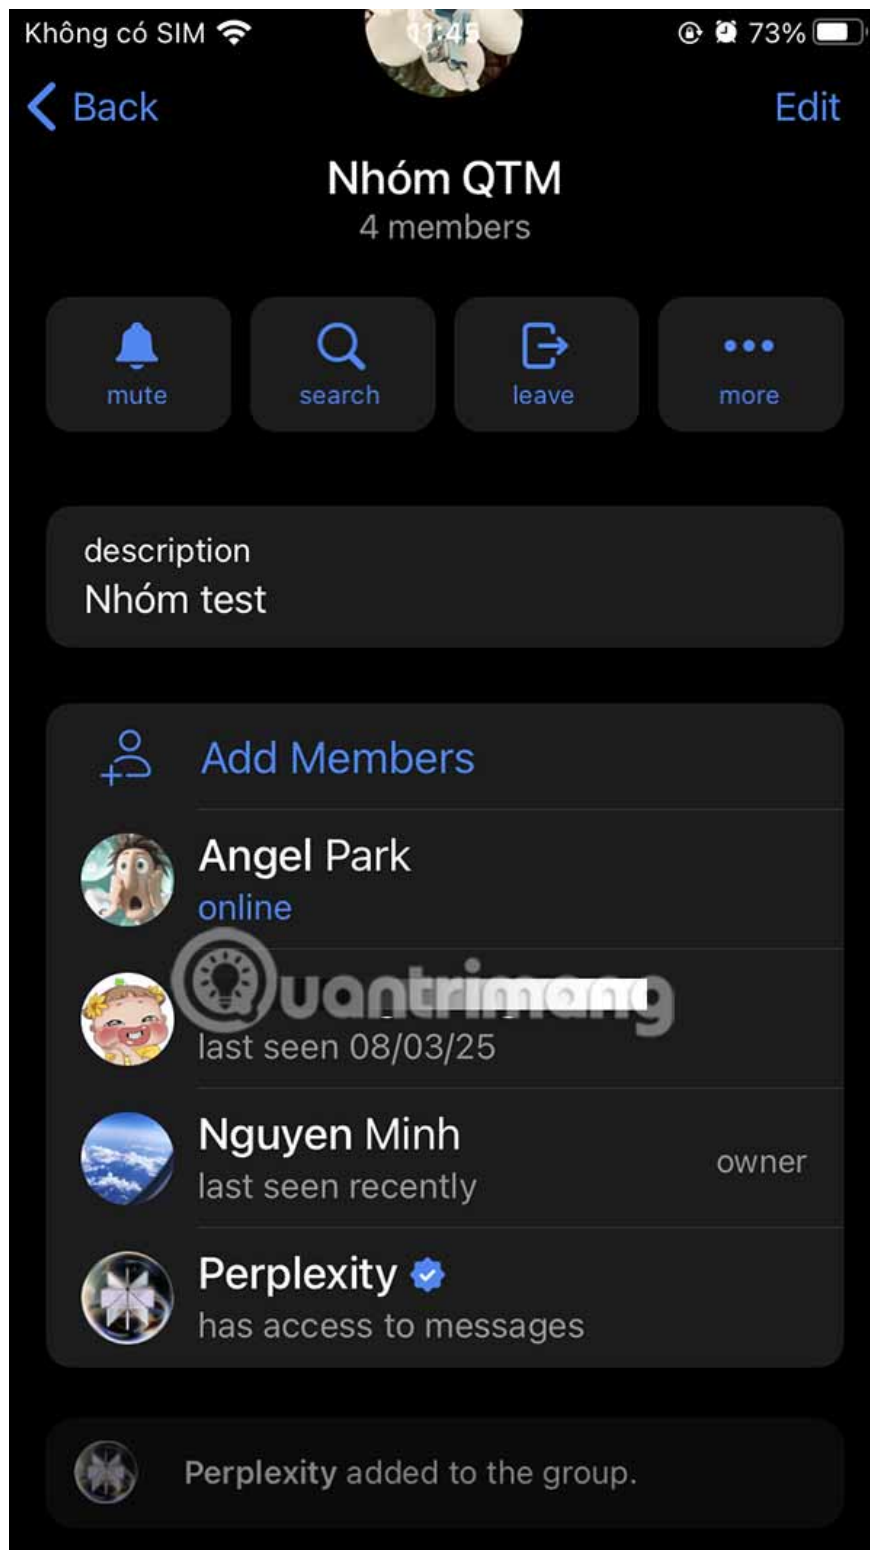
Không có SIM 11:45 73%

Back
Edit

Nhóm QTM
4 members

mute
search
leave
more

description
Nhóm test

Add Members

Angel Park
online

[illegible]
last seen 08/03/25

Nguyen Minh
last seen recently
owner

Perplexity
has access to messages

Perplexity added to the group.

Quantrimang